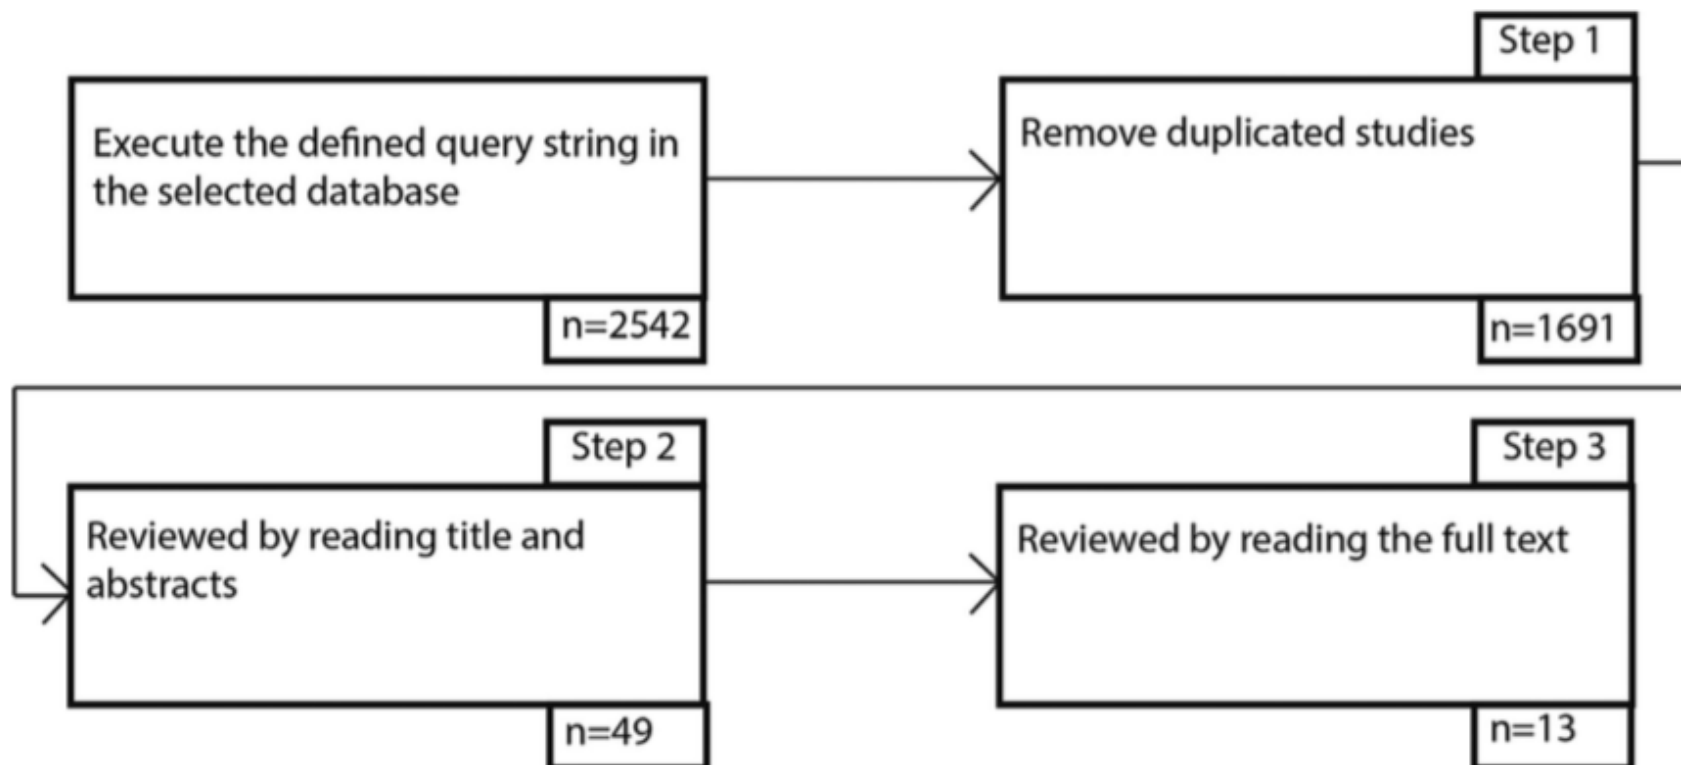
Execute the defined query string in the selected database

n=2542

Step 1

Remove duplicated studies

n=1691

Step 2

Reviewed by reading title and abstracts

n=49

Step 3

Reviewed by reading the full text

n=13